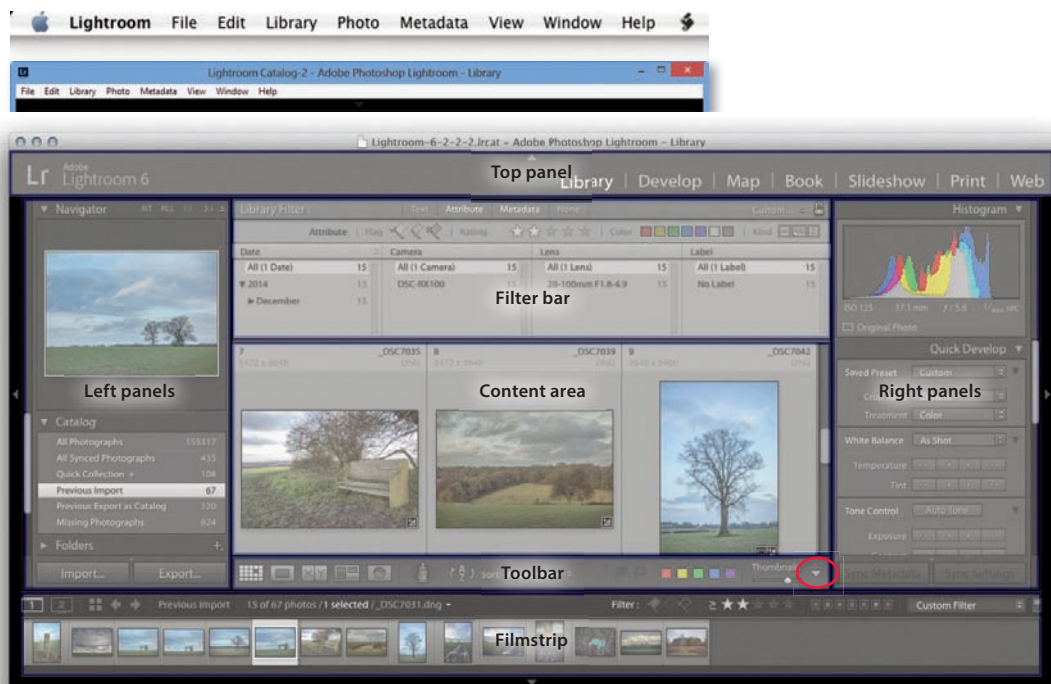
Lightroom File Edit Library Photo Metadata View Window Help

Lightroom Catalog-2 - Adobe Photoshop Lightroom - Library
File Edit Library Photo Metadata View Window Help

Lightroom-6-2-2-2.lrcat - Adobe Photoshop Lightroom - Library

Lr Adobe Lightroom 6

Top panel

Library | Develop | Map | Book | Slideshow | Print | Web

Navigator

Library Filter : Text Attribute Metadata None Custom

Attribute Flag Rating Color Kind

Histogram

| Date | Camera | Lens | Label |
|---|---|---|---|
| All (1 Date) 15 | All (1 Camera) 15 | All (1 Lens) 15 | All (1 Label) 15 |
| 2014 15 | DSC-RX100 15 | 28-100mm F1.8-4.9 15 | No Label 15 |
| December 15 | | | |

Filter bar

ISO 125 37.1 mm f / 5.6

Original Photo

7 _DSC7035 8 _DSC7039 9 _DSC7042

Left panels

Content area

Right panels

Quick Develop

Saved Preset Custom

Treatment Color

White Balance As Shot

Temperature

Tint

Tone Control Auto Tone

Exposure

Catalog

All Photographs 155317
All Synced Photographs 435
Quick Collection + 108
Previous Import 67
Previous Export as Catalog 120
Missing Photographs 824

Folders

Import... Export...

Sort

Toolbar

Thumbnails

Sync Metadata Sync Settings

1 2 Previous Import 15 of 67 photos / 1 selected / _DSC7031.dng

Filter : Custom Filter

Filmstrip